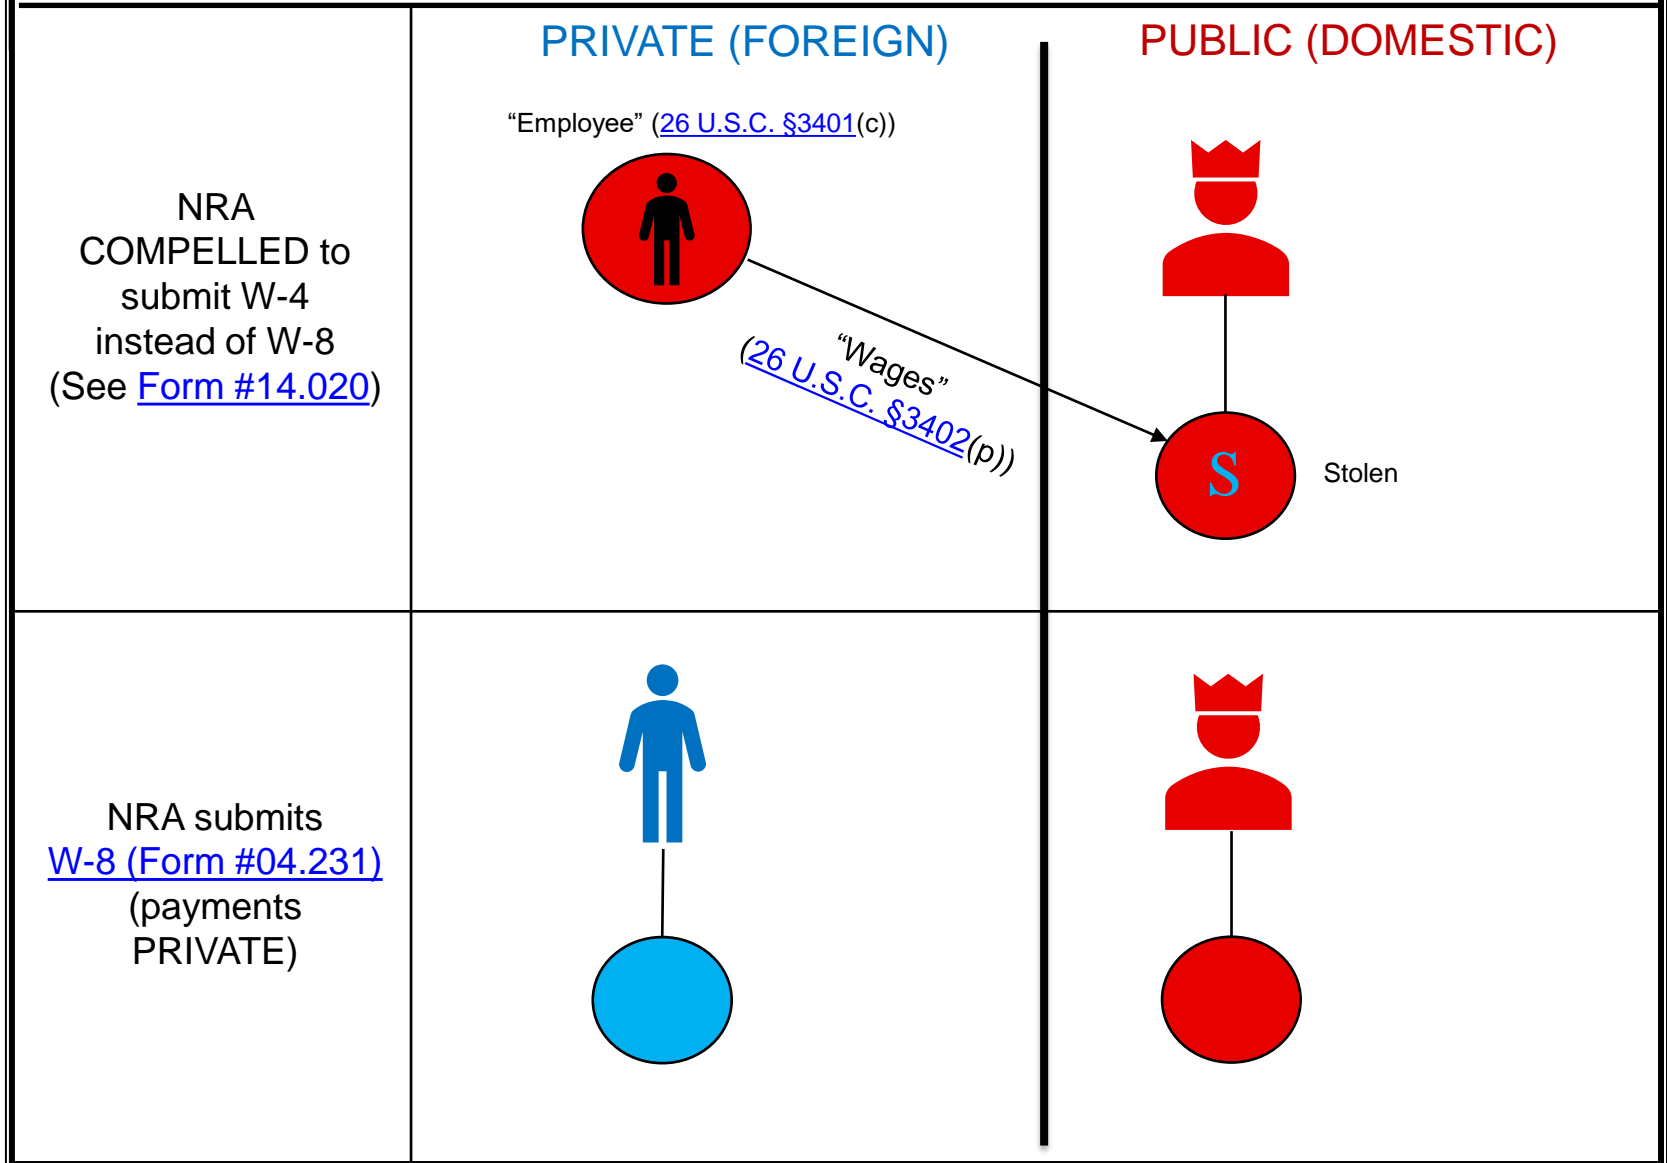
PRIVATE (FOREIGN)

PUBLIC (DOMESTIC)

NRA COMPELLED to submit W-4 instead of W-8 (See Form #14.020)

“Employee” (26 U.S.C. §3401(c))

“Wages” (26 U.S.C. §3402(p))

S

Stolen

NRA submits W-8 (Form #04.231) (payments PRIVATE)